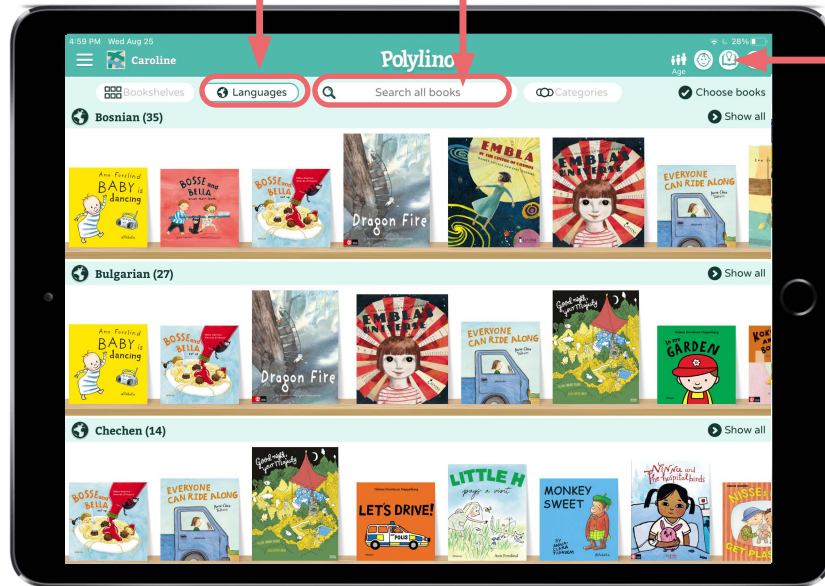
4:59 PM Wed Aug 25

28%

Caroline

Polylino

Age

Bookshelves

Languages

Search all books

Categories

Choose books

Bosnian (35)

Show all

Ann Forslind BABY is dancing

BOSSE and BELLA

BOSSE and BELLA

Dragon Fire

EMBLA IN THE CENTRE OF THE UNIVERSE

EMBLA'S UNIVERSE

EVERYONE CAN RIDE ALONG

Bulgarian (27)

Show all

Ann Forslind BABY is dancing

BOSSE and BELLA

Dragon Fire

EMBLA'S UNIVERSE

EVERYONE CAN RIDE ALONG

Good night, your Majesty

In my GARDEN

Chechen (14)

Show all

BOSSE and BELLA

EVERYONE CAN RIDE ALONG

Good night, your Majesty

LET'S DRIVE!

POLIS

LITTLE H pays a visit

MONKEY SWEET

NINA and the hospital birds

NISSE